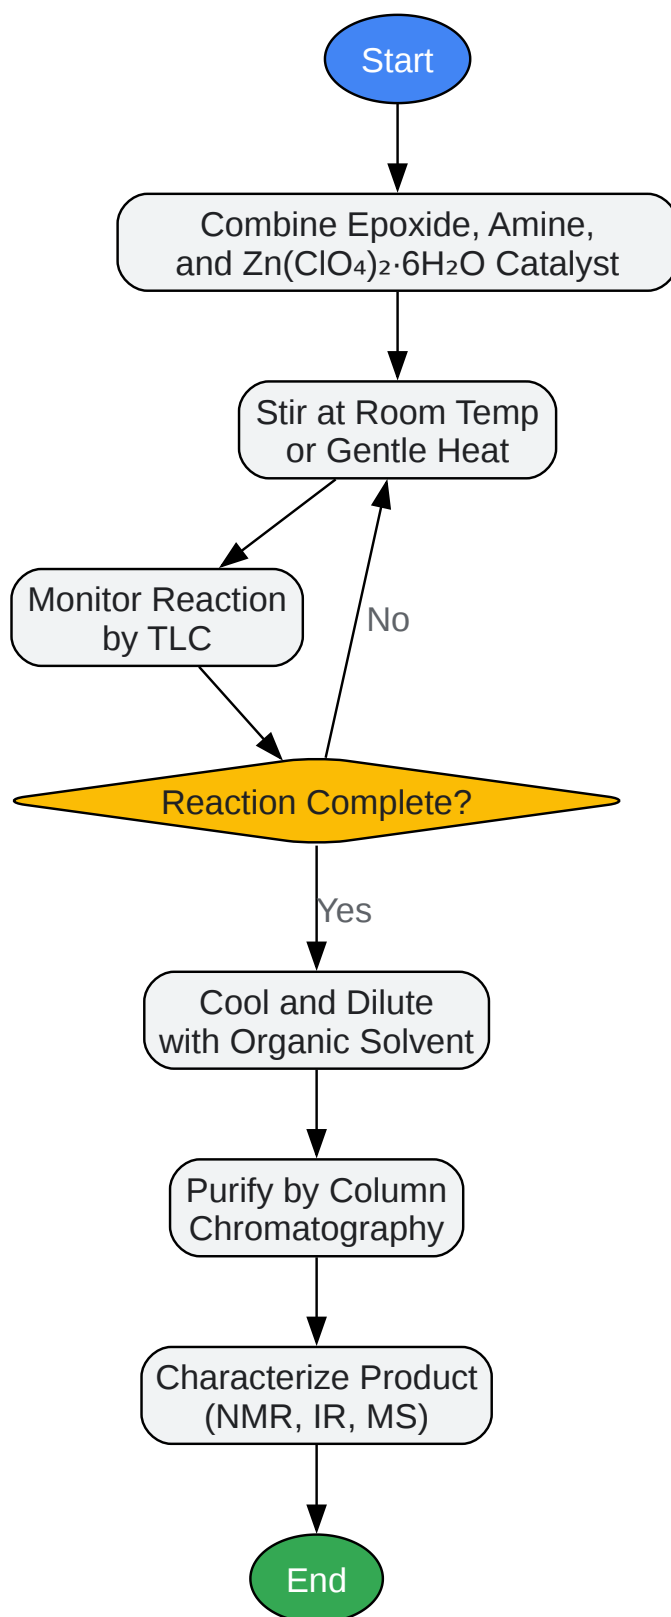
Start

Combine Epoxide, Amine, and $Zn(ClO_4)_2 \cdot 6H_2O$ Catalyst

Stir at Room Temp or Gentle Heat

Monitor Reaction by TLC

No

Reaction Complete?

Yes

Cool and Dilute with Organic Solvent

Purify by Column Chromatography

Characterize Product (NMR, IR, MS)

End